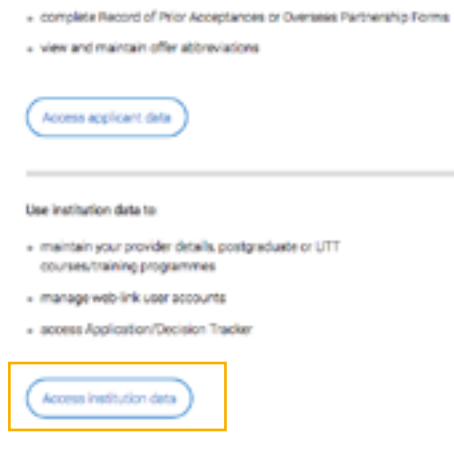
- complete Record of Prior Acceptances or Overseas Partnership Forms
- view and maintain offer abbreviations

Access applicant data

Use institution data to:

- maintain your provider details, postgraduate or UTT courses/training programmes
- manage web-link user accounts
- access Application/Decision Tracker

Access institution data